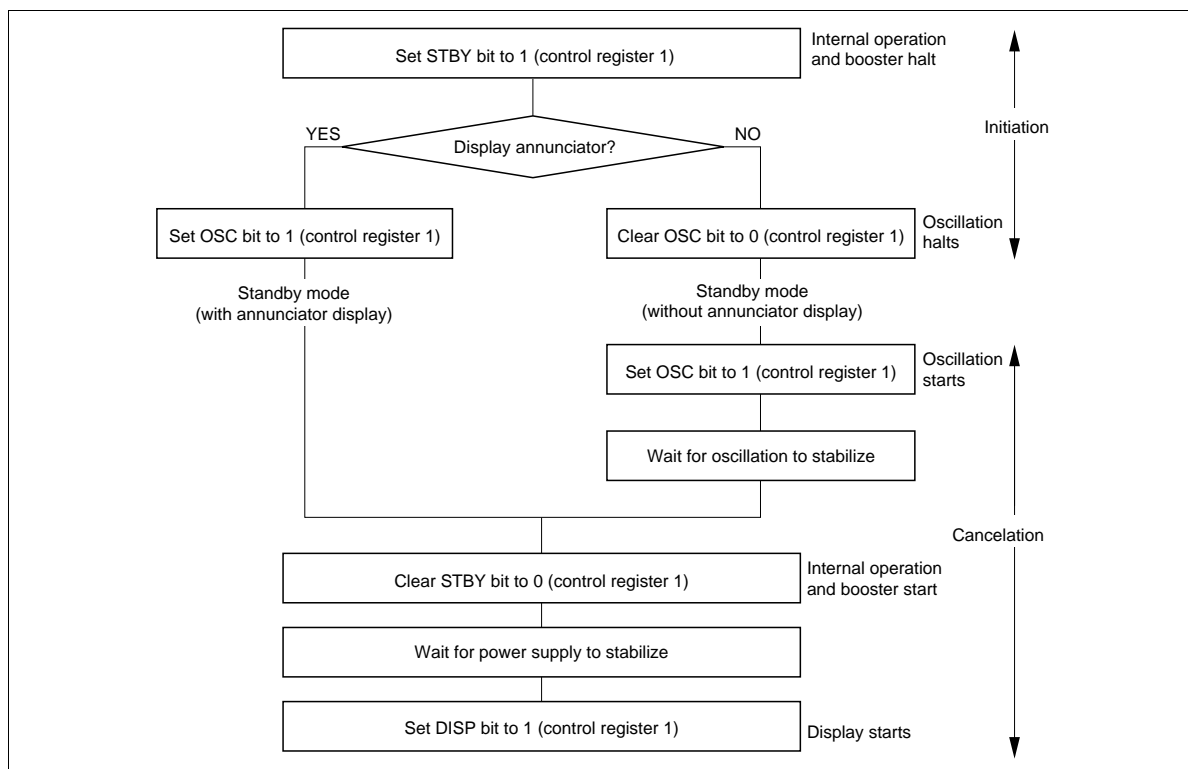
Set STBY bit to 1 (control register 1)

Internal operation and booster halt

Initiation

YES

Display annunciator?

NO

Set OSC bit to 1 (control register 1)

Clear OSC bit to 0 (control register 1)

Oscillation halts

Standby mode (with annunciator display)

Standby mode (without annunciator display)

Set OSC bit to 1 (control register 1)

Oscillation starts

Wait for oscillation to stabilize

Cancelation

Clear STBY bit to 0 (control register 1)

Internal operation and booster start

Wait for power supply to stabilize

Set DISP bit to 1 (control register 1)

Display starts